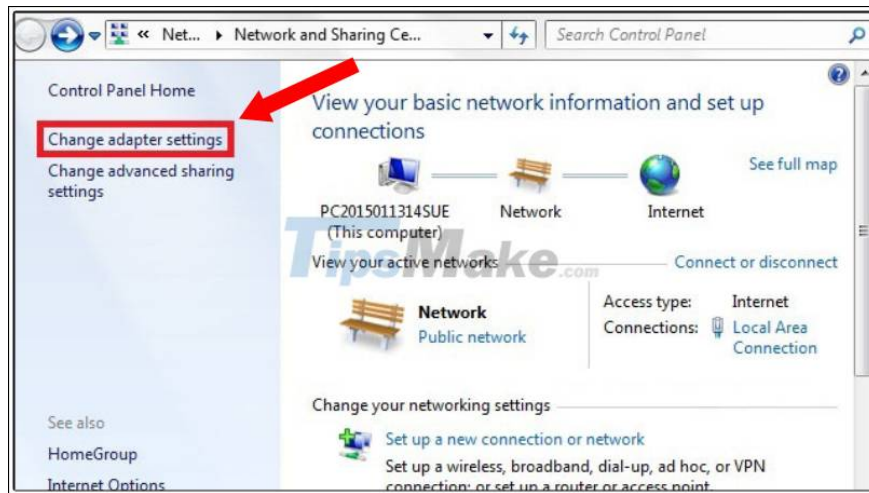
« Net... ▸ Network and Sharing Ce...

Search Control Panel

Control Panel Home

Change adapter settings

Change advanced sharing settings

View your basic network information and set up connections

See full map

PC2015011314SUE (This computer)

Network

Internet

TipsMake.com

View your active networks

Connect or disconnect

Network

Public network

Access type: Internet

Connections: Local Area Connection

Change your networking settings

Set up a new connection or network

Set up a wireless, broadband, dial-up, ad hoc, or VPN connection; or set up a router or access point.

See also

HomeGroup

Internet Options